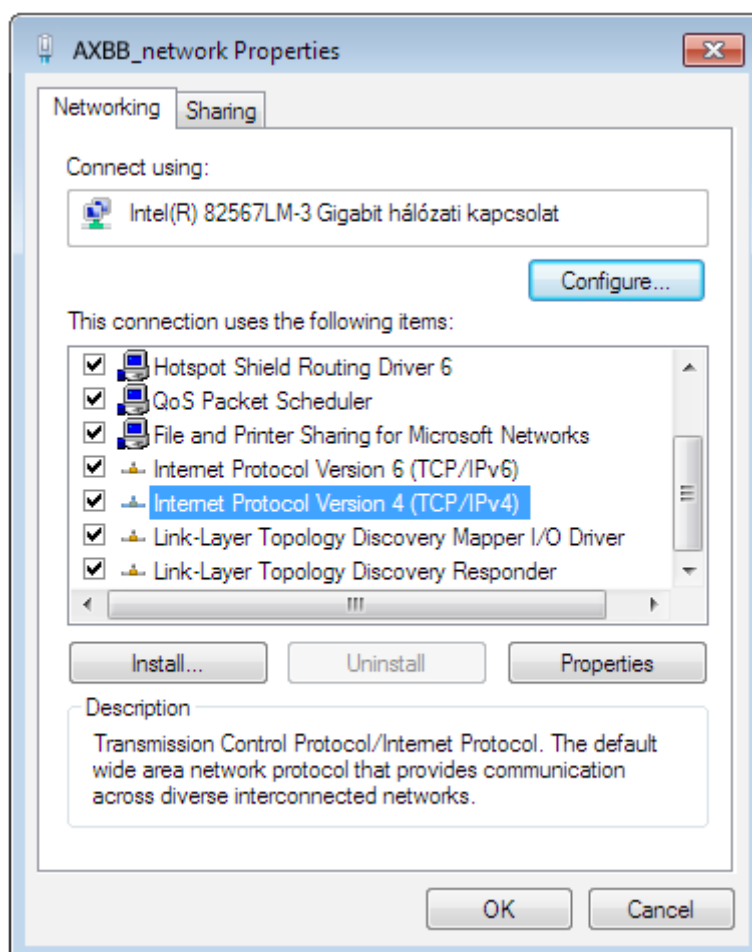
AXBB_network Properties

Networking Sharing

Connect using:

Intel(R) 82567LM-3 Gigabit hálózati kapcsolat

Configure...

This connection uses the following items:

Hotspot Shield Routing Driver 6
QoS Packet Scheduler
File and Printer Sharing for Microsoft Networks
Internet Protocol Version 6 (TCP/IPv6)
Internet Protocol Version 4 (TCP/IPv4)
Link-Layer Topology Discovery Mapper I/O Driver
Link-Layer Topology Discovery Responder

Install... Uninstall Properties

Description

Transmission Control Protocol/Internet Protocol. The default wide area network protocol that provides communication across diverse interconnected networks.

OK Cancel